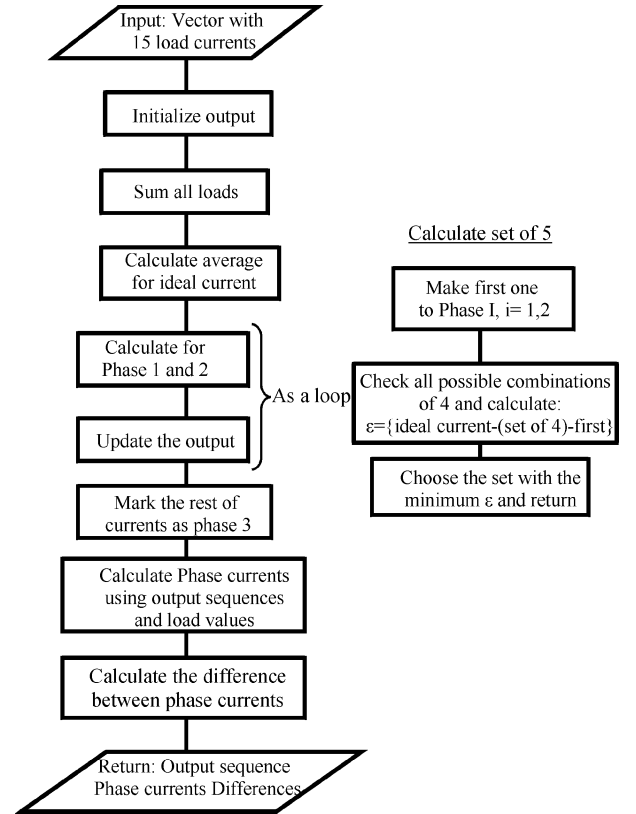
Input: Vector with 15 load currents

Initialize output

Sum all loads

Calculate average for ideal current

Calculate for Phase 1 and 2

Update the output

As a loop

Mark the rest of currents as phase 3

Calculate Phase currents using output sequences and load values

Calculate the difference between phase currents

Return: Output sequence Phase currents Differences

Calculate set of 5

Make first one to Phase I, i= 1,2

Check all possible combinations of 4 and calculate: ε={ideal current-(set of 4)-first}

Choose the set with the minimum ε and return